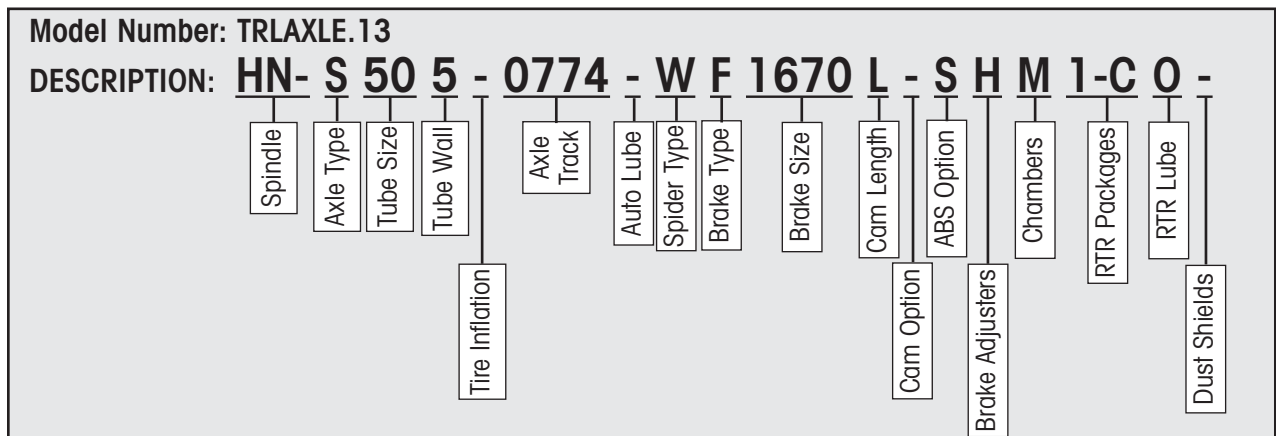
Model Number: TRLAXLE.13

DESCRIPTION: HN- S 50 5 - 0774 - W F 1670 L - S H M 1-C O -

Spindle

Axle Type

Tube Size

Tube Wall

Tire Inflation

Axle Track

Auto Lube

Spider Type

Brake Type

Brake Size

Cam Length

Cam Option

ABS Option

Brake Adjusters

Chambers

RTR Packages

RTR Lube

Dust Shields